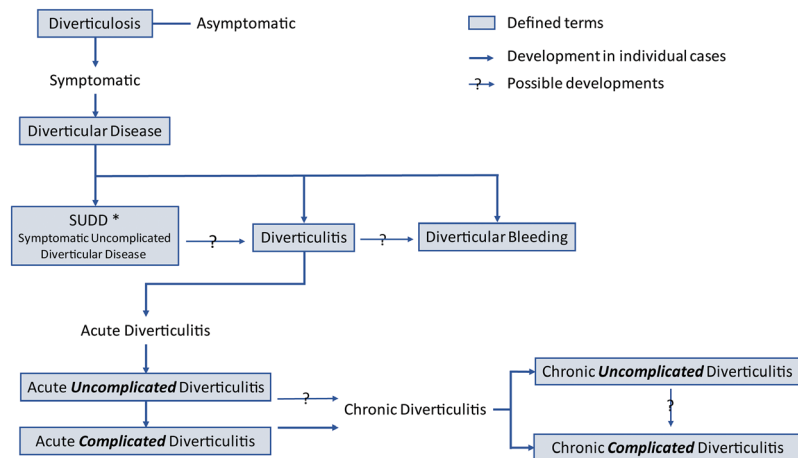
Diverticulosis — Asymptomatic

Defined terms

Development in individual cases

? Possible developments

Symptomatic

Diverticular Disease

SUDD *
Symptomatic Uncomplicated Diverticular Disease

?

Diverticulitis

?

Diverticular Bleeding

Acute Diverticulitis

Acute ***Uncomplicated*** Diverticulitis

?

Acute ***Complicated*** Diverticulitis

Chronic Diverticulitis

Chronic ***Uncomplicated*** Diverticulitis

?

Chronic ***Complicated*** Diverticulitis